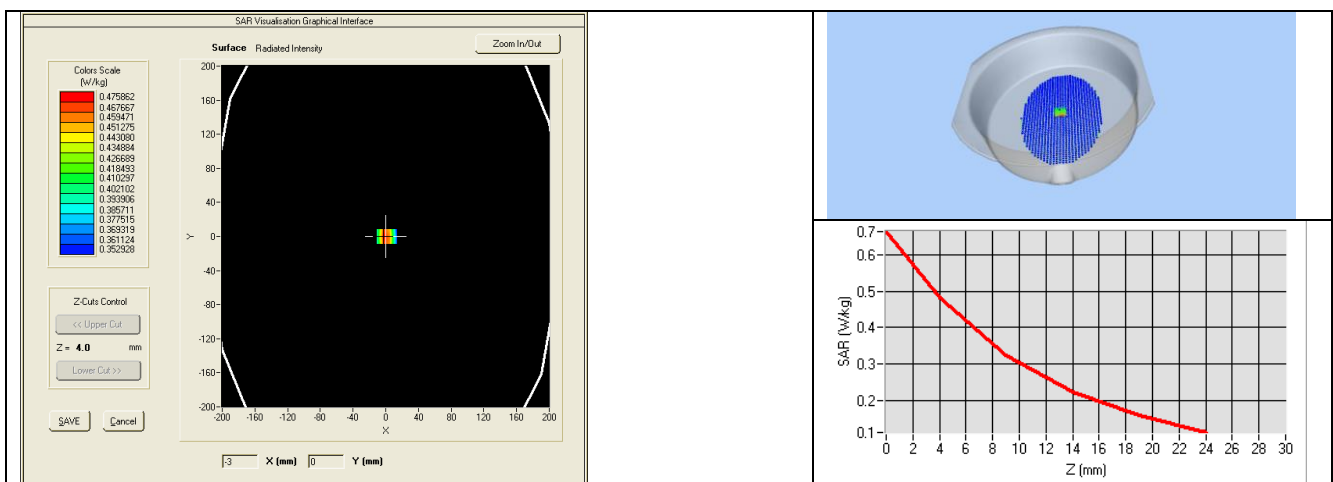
SAR Visualisation Graphical Interface

Surface Radiated Intensity

Zoom In/Out

Colors Scale
(W/kg)

0.475862
0.467667
0.459471
0.451275
0.443080
0.434884
0.426689
0.418493
0.410297
0.402102
0.393906
0.385711
0.377515
0.369319
0.361124
0.352928

Z-Cuts Control

<< Upper Cut

Z = 4.0 mm

Lower Cut >>

SAVE

Cancel

200
160
120
80
40
0
-40
-80
-120
-160
-200

Y

-200 -160 -120 -80 -40 0 40 80 120 160 200

X

-3 X (mm) 0 Y (mm)

0.7
0.6
0.5
0.4
0.3
0.2
0.1

SAR (W/kg)

0 2 4 6 8 10 12 14 16 18 20 22 24 26 28 30

Z (mm)